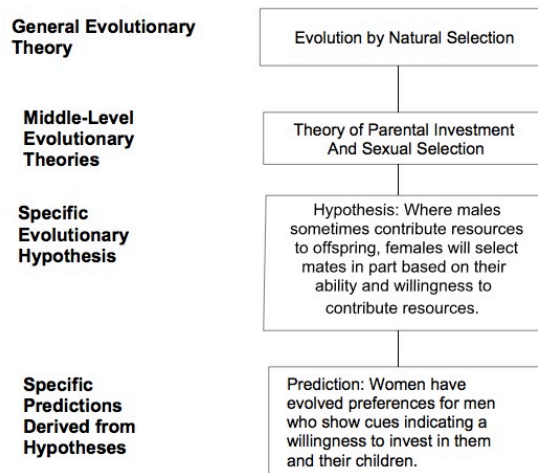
General Evolutionary Theory

Evolution by Natural Selection

Middle-Level Evolutionary Theories

Theory of Parental Investment And Sexual Selection

Specific Evolutionary Hypothesis

Hypothesis: Where males sometimes contribute resources to offspring, females will select mates in part based on their ability and willingness to contribute resources.

Specific Predictions Derived from Hypotheses

Prediction: Women have evolved preferences for men who show cues indicating a willingness to invest in them and their children.